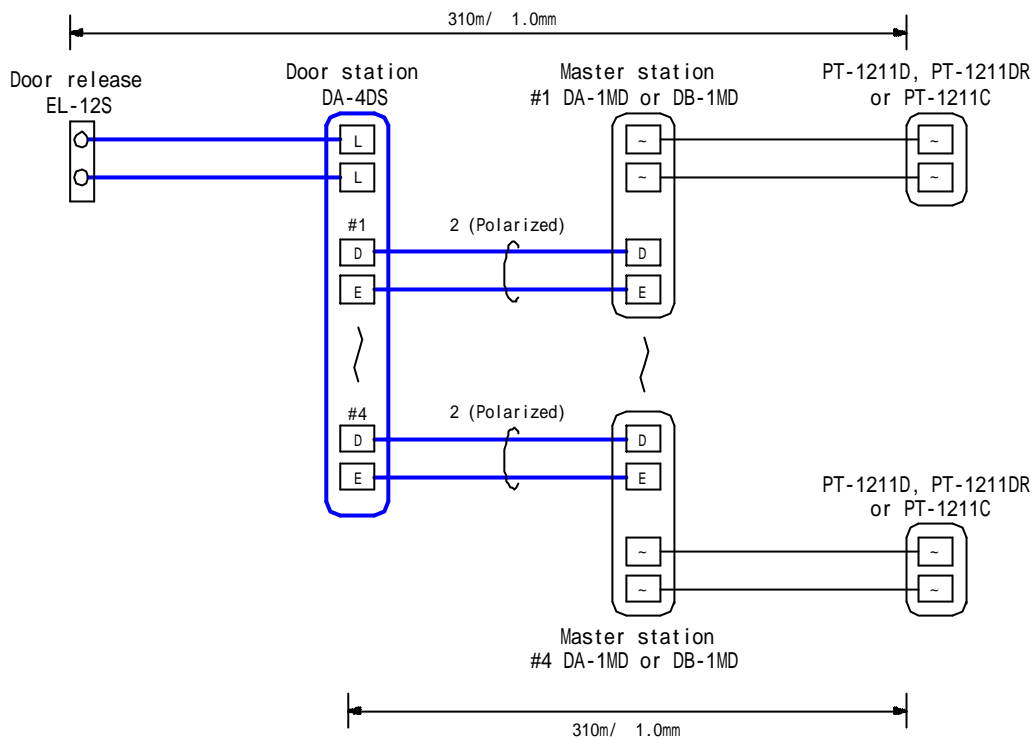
310m/ 1.0mm

Door release
EL-12S

Door station
DA-4DS

Master station
#1 DA-1MD or DB-1MD

PT-1211D, PT-1211DR
or PT-1211C

L
L

~
~

~
~

#1
2 (Polarized)
D
E

D
E

#4
2 (Polarized)
D
E

D
E

PT-1211D, PT-1211DR
or PT-1211C

~
~

~
~

Master station
#4 DA-1MD or DB-1MD

310m/ 1.0mm